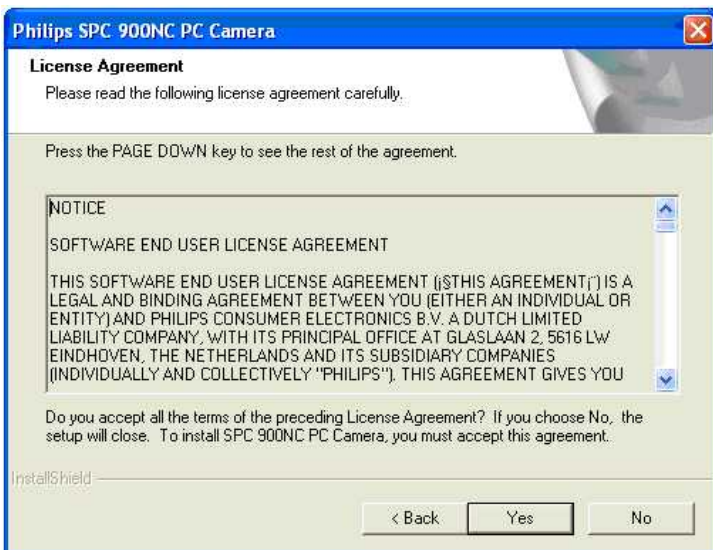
Philips SPC 900NC PC Camera

License Agreement

Please read the following license agreement carefully.

Press the PAGE DOWN key to see the rest of the agreement.

NOTICE

SOFTWARE END USER LICENSE AGREEMENT

THIS SOFTWARE END USER LICENSE AGREEMENT (¡§THIS AGREEMENT¡¨) IS A LEGAL AND BINDING AGREEMENT BETWEEN YOU (EITHER AN INDIVIDUAL OR ENTITY) AND PHILIPS CONSUMER ELECTRONICS B.V. A DUTCH LIMITED LIABILITY COMPANY, WITH ITS PRINCIPAL OFFICE AT GLASLAAN 2, 5616 LW EINDHOVEN, THE NETHERLANDS AND ITS SUBSIDIARY COMPANIES (INDIVIDUALLY AND COLLECTIVELY "PHILIPS"). THIS AGREEMENT GIVES YOU

Do you accept all the terms of the preceding License Agreement? If you choose No, the setup will close. To install SPC 900NC PC Camera, you must accept this agreement.

InstallShield

< Back

Yes

No